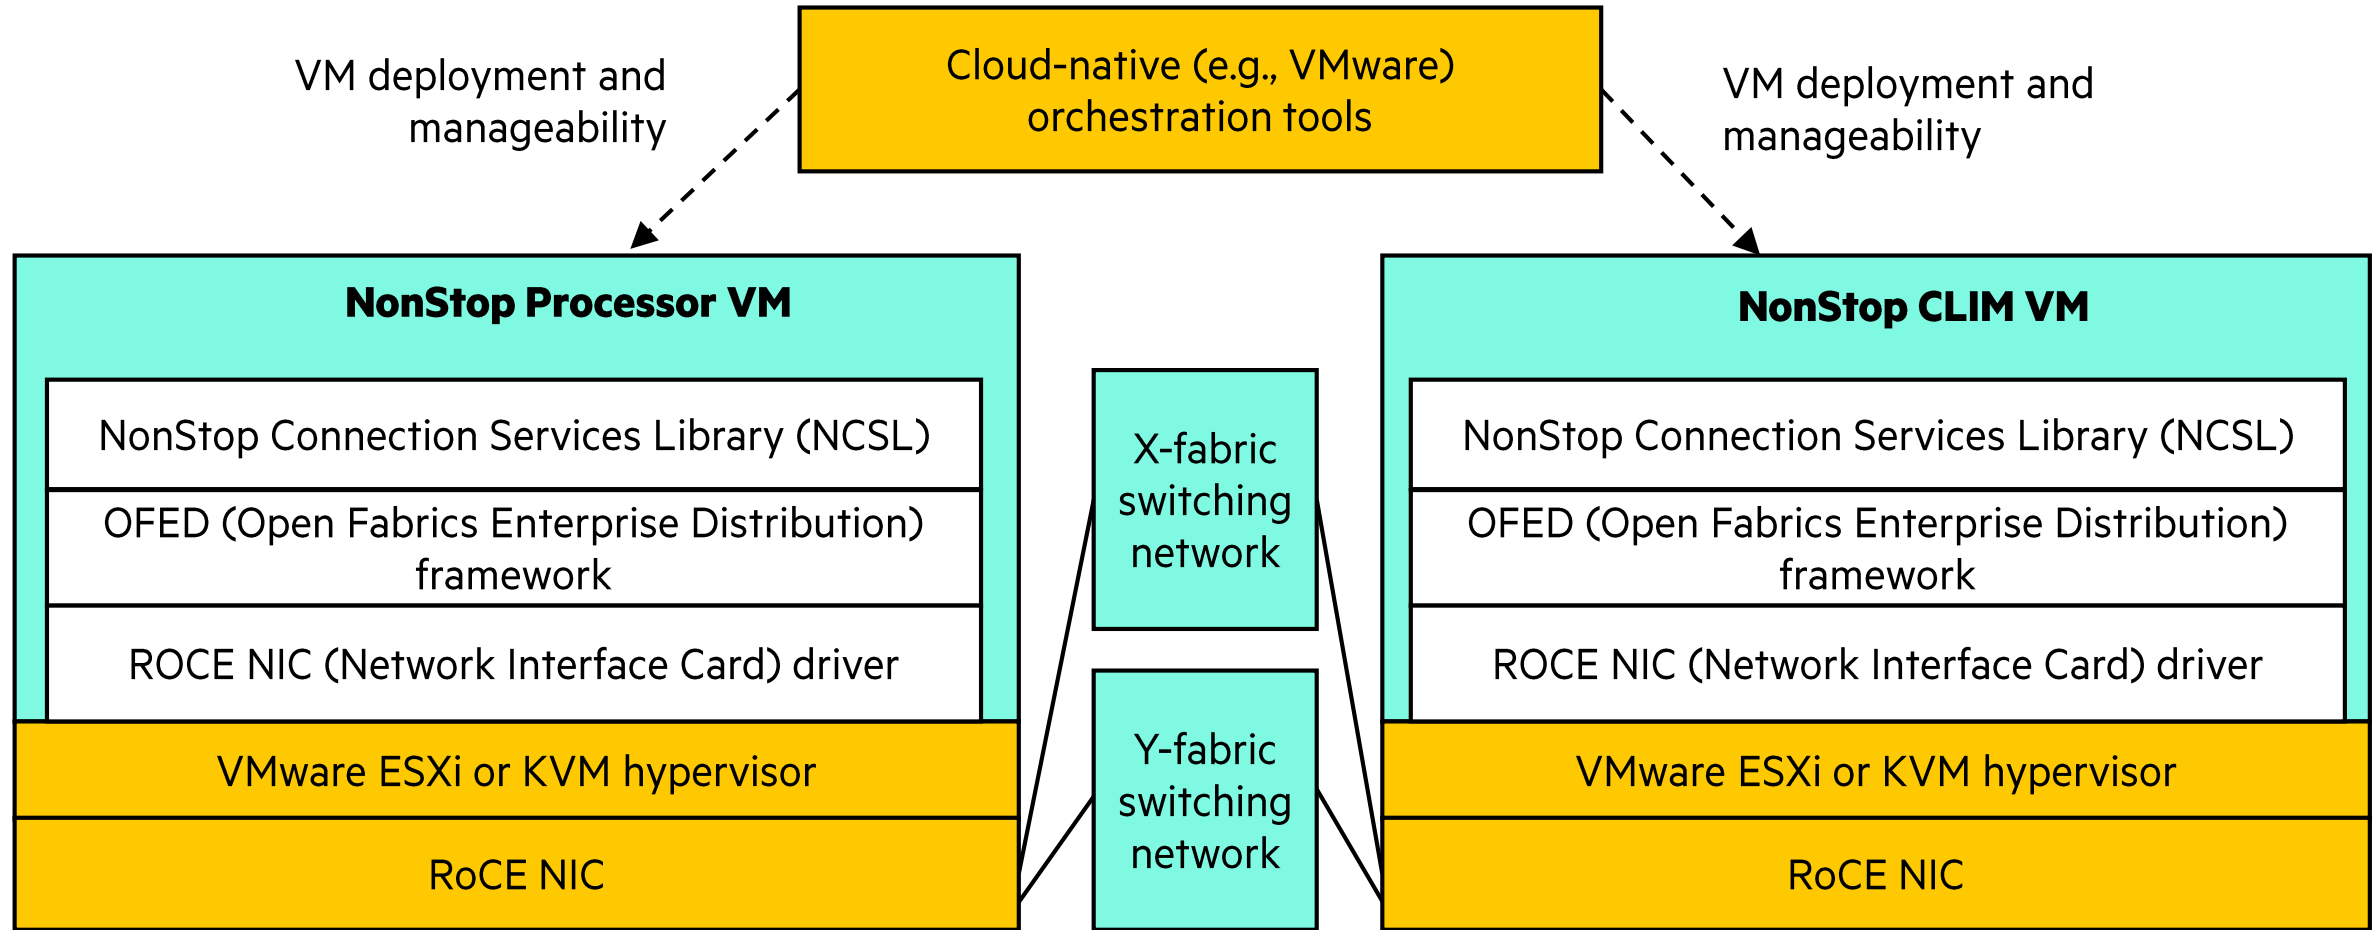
VM deployment and manageability

Cloud-native (e.g., VMware) orchestration tools

VM deployment and manageability

NonStop Processor VM

NonStop Connection Services Library (NCSL)

OFED (Open Fabrics Enterprise Distribution) framework

ROCE NIC (Network Interface Card) driver

VMware ESXi or KVM hypervisor

RoCE NIC

X-fabric switching network

Y-fabric switching network

NonStop CLIM VM

NonStop Connection Services Library (NCSL)

OFED (Open Fabrics Enterprise Distribution) framework

ROCE NIC (Network Interface Card) driver

VMware ESXi or KVM hypervisor

RoCE NIC